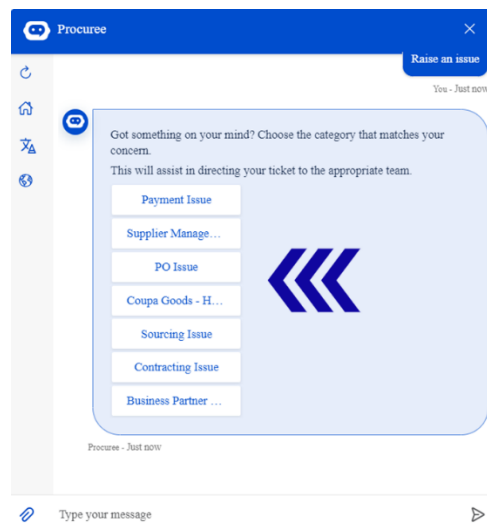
Procuree

Raise an issue

You - Just now

Got something on your mind? Choose the category that matches your concern.

This will assist in directing your ticket to the appropriate team.

Payment Issue

Supplier Manage...

PO Issue

Coupa Goods - H...

Sourcing Issue

Contracting Issue

Business Partner ...

Procuree - Just now

Type your message